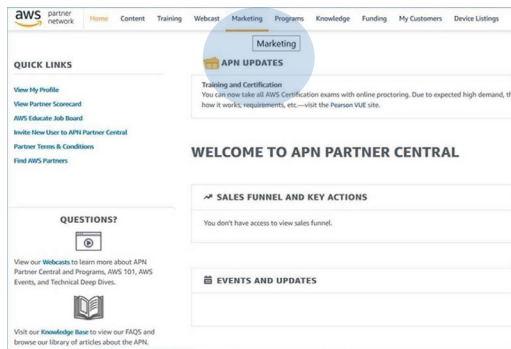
aws partner network

Home Content Training Webcast Marketing Programs Knowledge Funding My Customers Device Listings

Marketing

QUICK LINKS

View My Profile
View Partner Scorecard
AWS Educate Job Board
Invite New User to APN Partner Central
Partner Terms & Conditions
Find AWS Partners

APN UPDATES

Training and Certification
You can now take all AWS Certification exams with online proctoring. Due to expected high demand, t how it works, requirements, etc.—visit the Pearson VUE site.

WELCOME TO APN PARTNER CENTRAL

SALES FUNNEL AND KEY ACTIONS

You don't have access to view sales funnel.

QUESTIONS?

View our Webcasts to learn more about APN Partner Central and Programs, AWS 101, AWS Events, and Technical Deep Dives.

EVENTS AND UPDATES

Visit our Knowledge Base to view our FAQS and browse our library of articles about the APN.